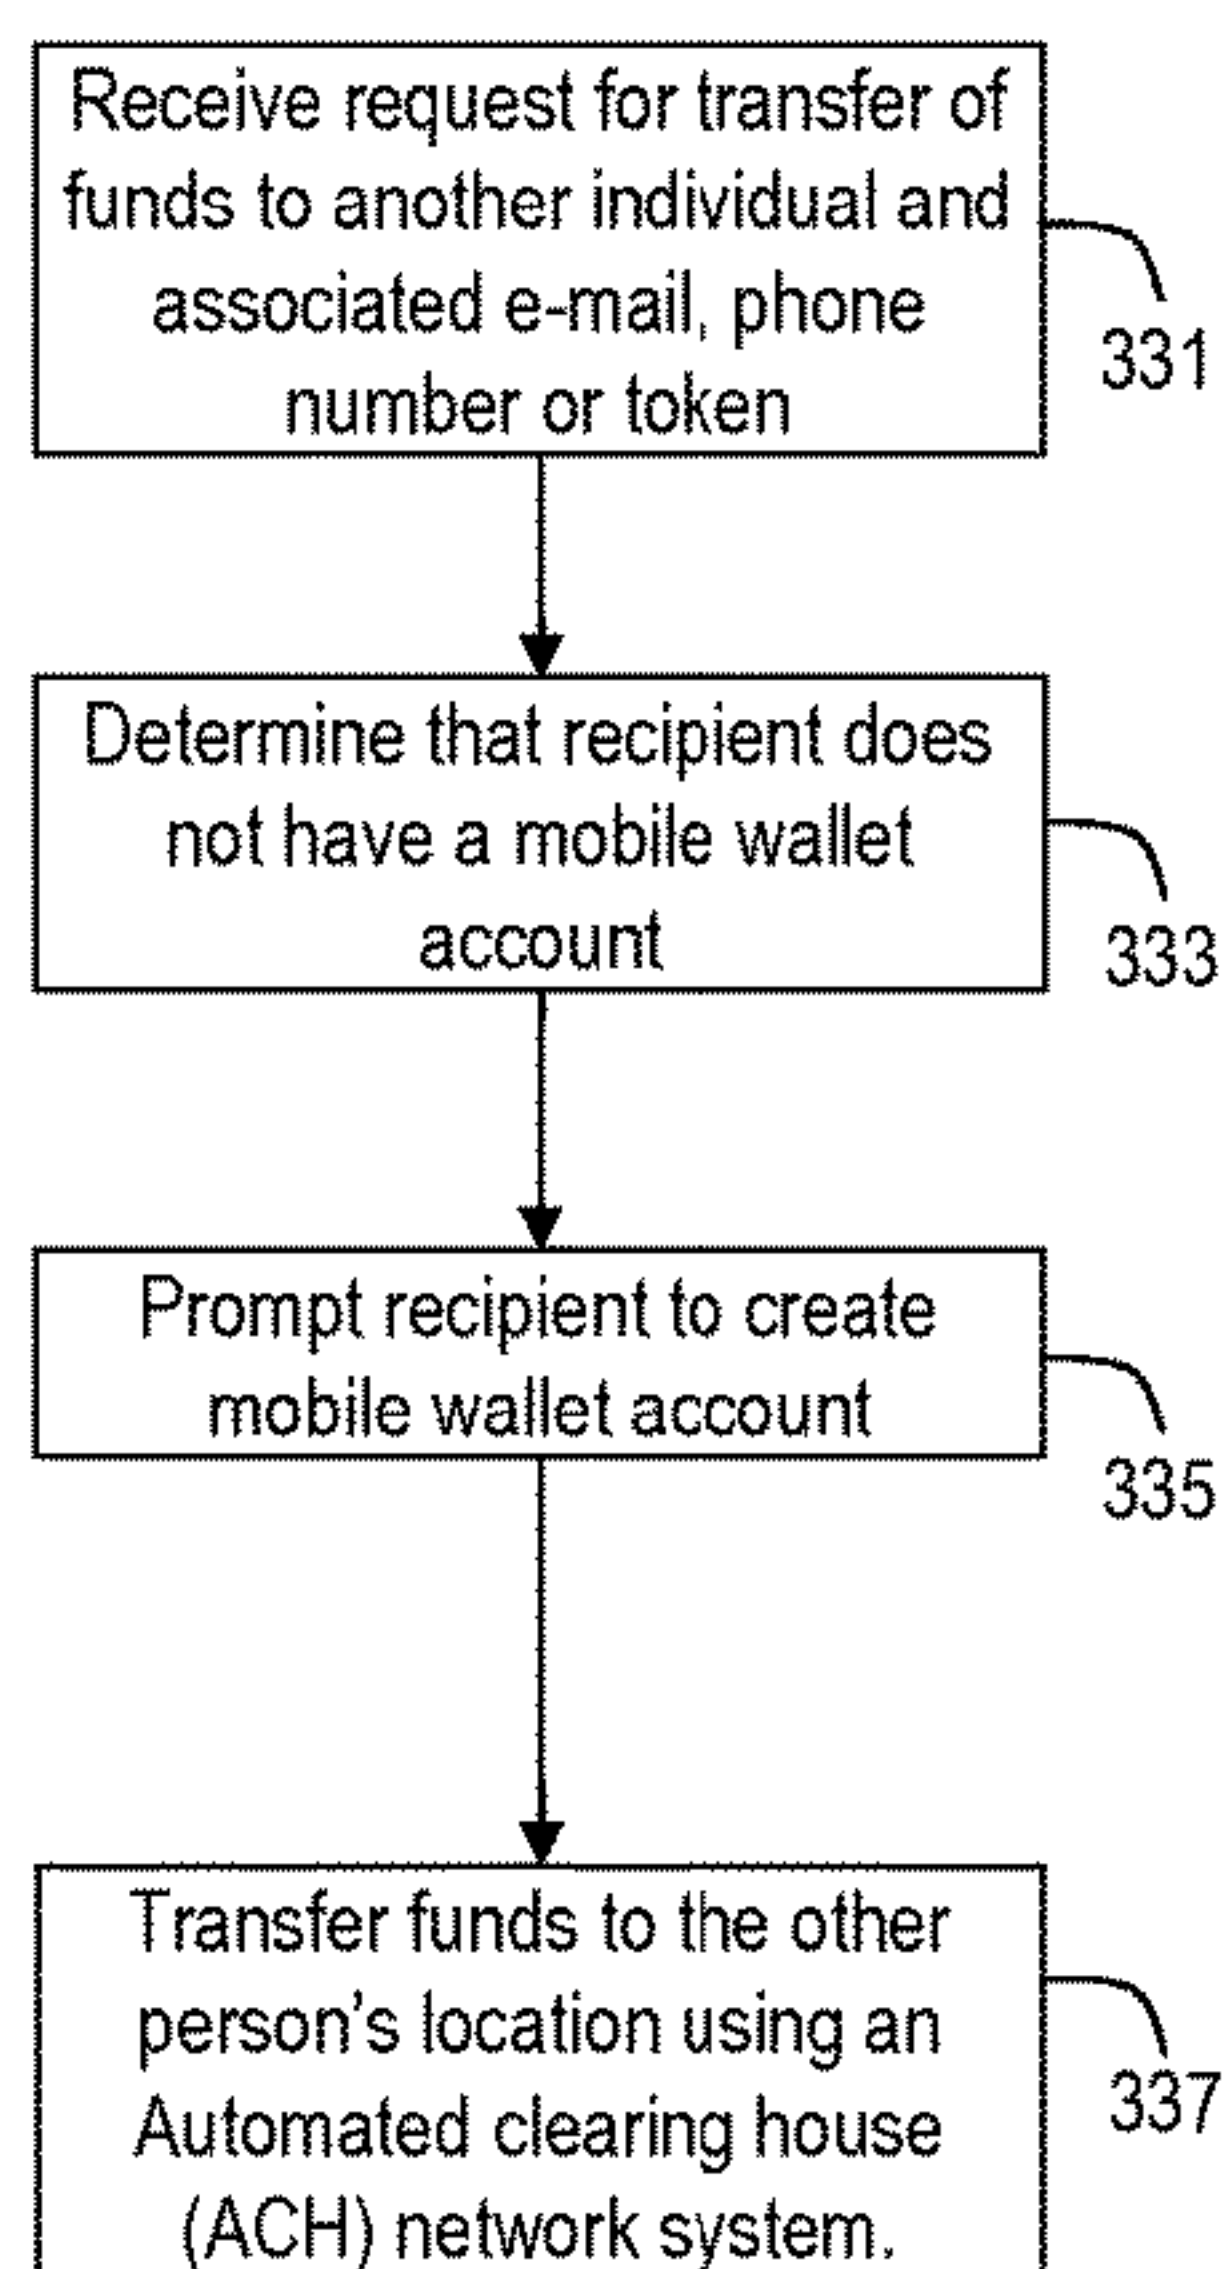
Receive request for transfer of funds to another individual and associated e-mail, phone number or token

331

Determine that recipient does not have a mobile wallet account

333

Prompt recipient to create mobile wallet account

335

Transfer funds to the other person's location using an Automated clearing house (ACH) network system.

337